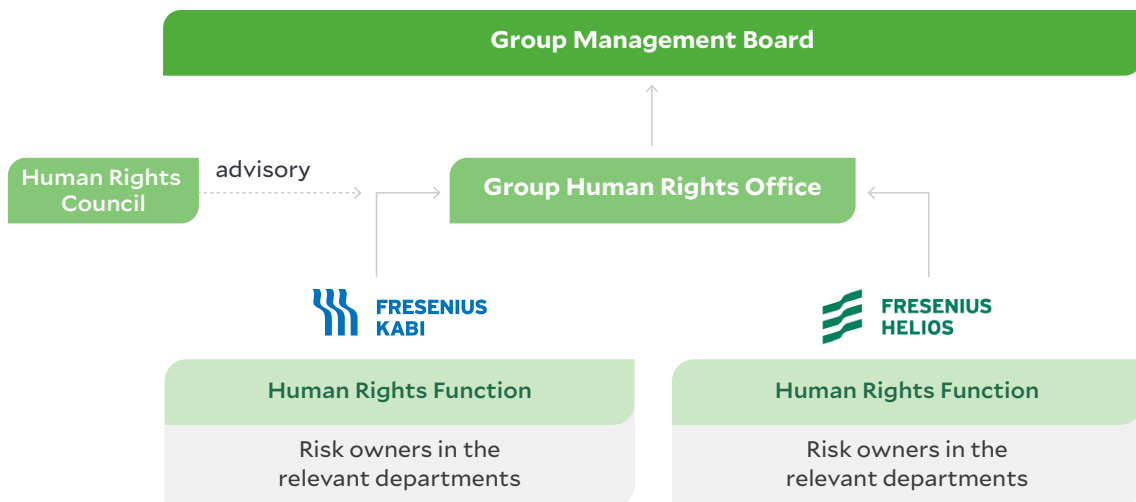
Group Management Board

Human Rights Council

advisory

Group Human Rights Office

FRESENIUS KABI

FRESENIUS HELIOS

Human Rights Function

Risk owners in the relevant departments

Human Rights Function

Risk owners in the relevant departments